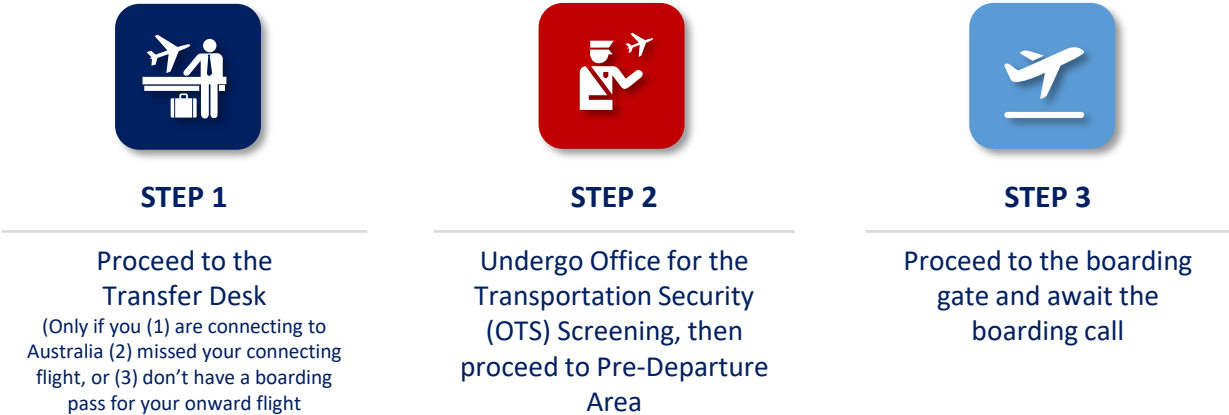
STEP 1

Proceed to the Transfer Desk
(Only if you (1) are connecting to Australia (2) missed your connecting flight, or (3) don't have a boarding pass for your onward flight

STEP 2

Undergo Office for the Transportation Security (OTS) Screening, then proceed to Pre-Departure Area

STEP 3

Proceed to the boarding gate and await the boarding call